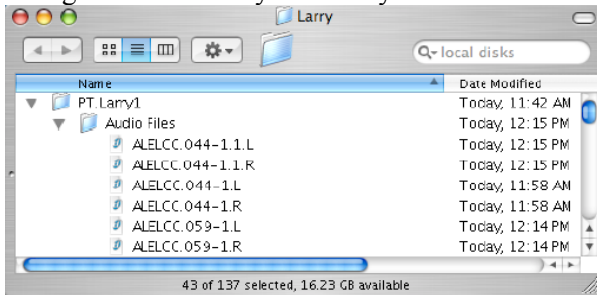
Larry

local disks

| Name | Date Modified |
|---|---|
| PT.Larry1 | Today, 11:42 AM |
| Audio Files | Today, 12:15 PM |
| ALELCC.044-1.1.L | Today, 12:15 PM |
| ALELCC.044-1.1.R | Today, 12:15 PM |
| ALELCC.044-1.L | Today, 11:58 AM |
| ALELCC.044-1.R | Today, 11:58 AM |
| ALELCC.059-1.L | Today, 12:14 PM |
| ALELCC.059-1.R | Today, 12:14 PM |

43 of 137 selected, 16.23 GB available